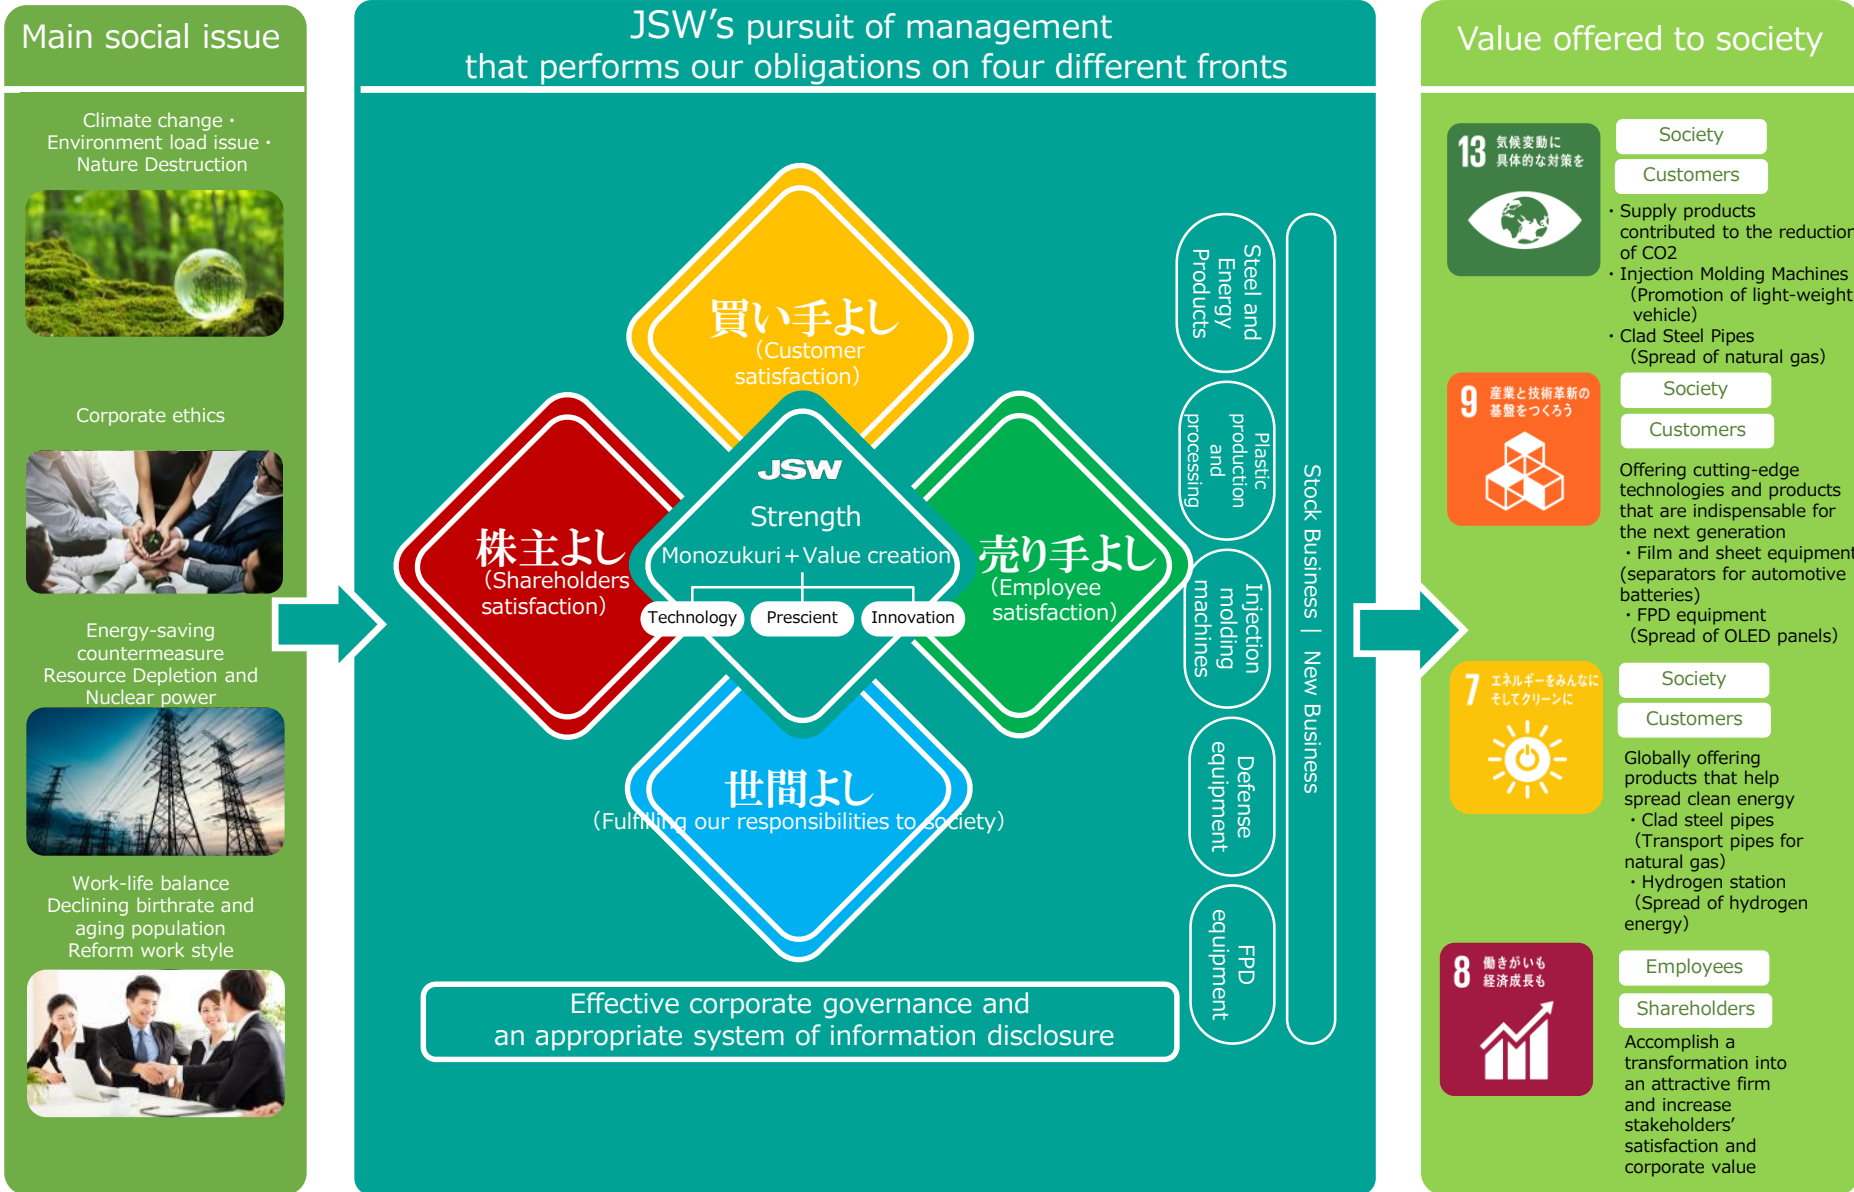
Main social issue

Climate change・Environment load issue・Nature Destruction

Corporate ethics

Energy-saving countermeasure Resource Depletion and Nuclear power

Work-life balance Declining birthrate and aging population Reform work style

JSW's pursuit of management that performs our obligations on four different fronts

買い手よし (Customer satisfaction)

株主よし (Shareholders satisfaction)

売り手よし (Employee satisfaction)

世間よし (Fulfilling our responsibilities to society)

JSW
Strength
Monozukuri＋Value creation
Technology
Prescient
Innovation

Steel and Energy Products

Plastic production and processing

Injection molding machines

Defense equipment

FPD equipment

Stock Business ｜ New Business

Effective corporate governance and an appropriate system of information disclosure

Value offered to society

13 気候変動に具体的な対策を
Society
Customers
・Supply products contributed to the reduction of CO2
・Injection Molding Machines (Promotion of light-weight vehicle)
・Clad Steel Pipes (Spread of natural gas)

9 産業と技術革新の基盤をつくろう
Society
Customers
Offering cutting-edge technologies and products that are indispensable for the next generation
・Film and sheet equipment (separators for automotive batteries)
・FPD equipment (Spread of OLED panels)

7 エネルギーをみんなに そしてクリーンに
Society
Customers
Globally offering products that help spread clean energy
・Clad steel pipes (Transport pipes for natural gas)
・Hydrogen station (Spread of hydrogen energy)

8 働きがいも 経済成長も
Employees
Shareholders
Accomplish a transformation into an attractive firm and increase stakeholders' satisfaction and corporate value